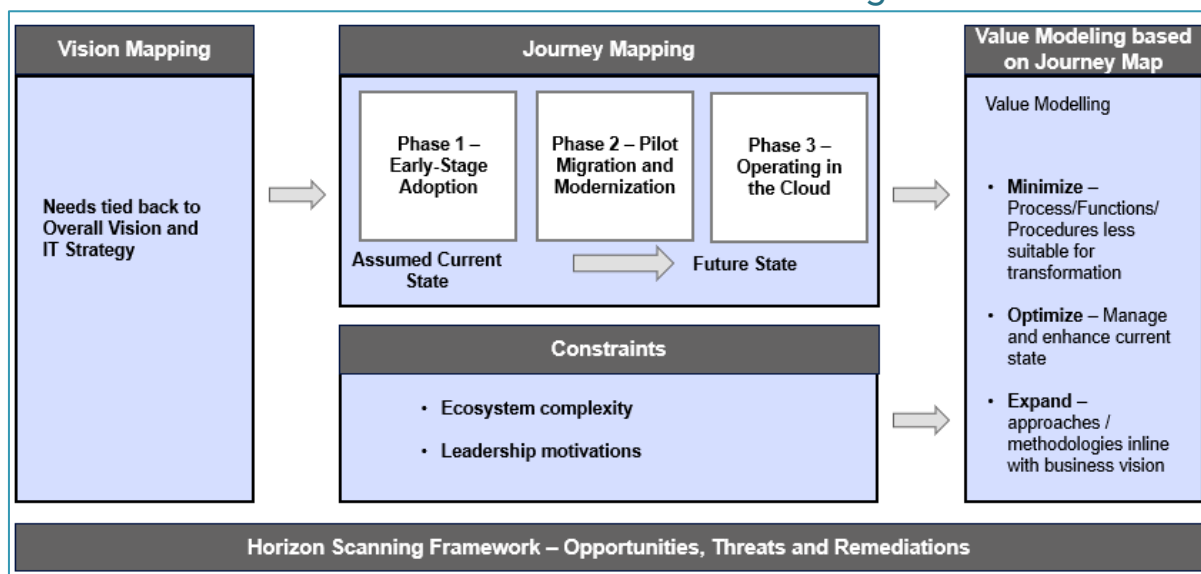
Vision Mapping

Needs tied back to Overall Vision and IT Strategy

Journey Mapping

Phase 1 – Early-Stage Adoption

Phase 2 – Pilot Migration and Modernization

Phase 3 – Operating in the Cloud

Assumed Current State

Future State

Constraints

• Ecosystem complexity

• Leadership motivations

Value Modeling based on Journey Map

Value Modelling

• Minimize – Process/Functions/ Procedures less suitable for transformation

• Optimize – Manage and enhance current state

• Expand – approaches / methodologies inline with business vision

Horizon Scanning Framework – Opportunities, Threats and Remediations